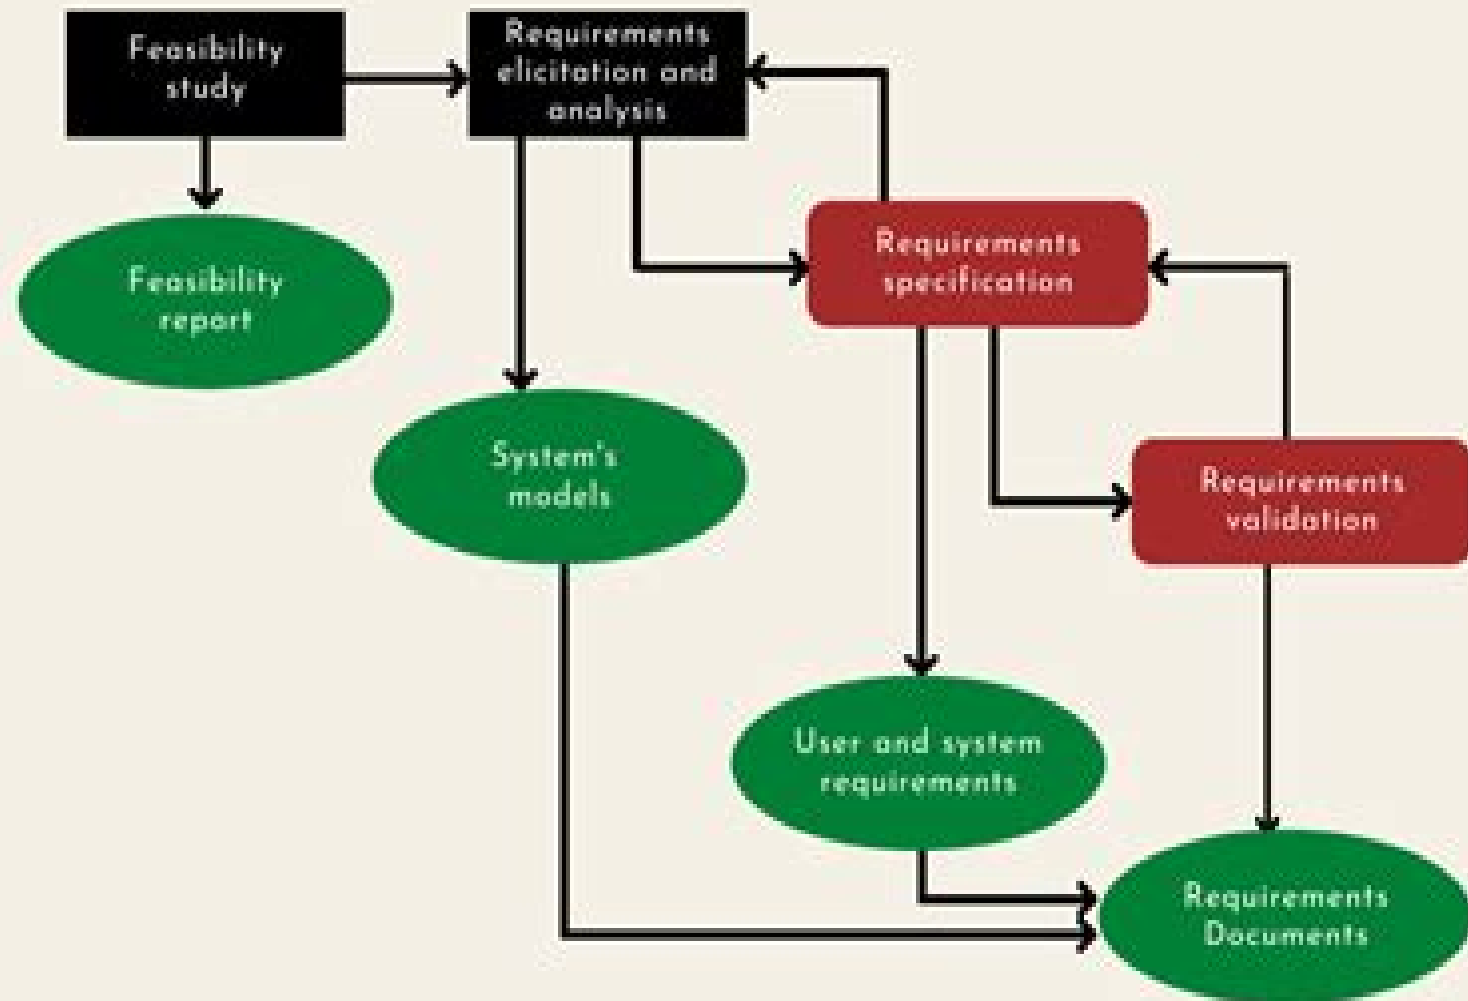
Feasibility study

Requirements elicitation and analysis

Feasibility report

Requirements specification

System's models

Requirements validation

User and system requirements

Requirements Documents